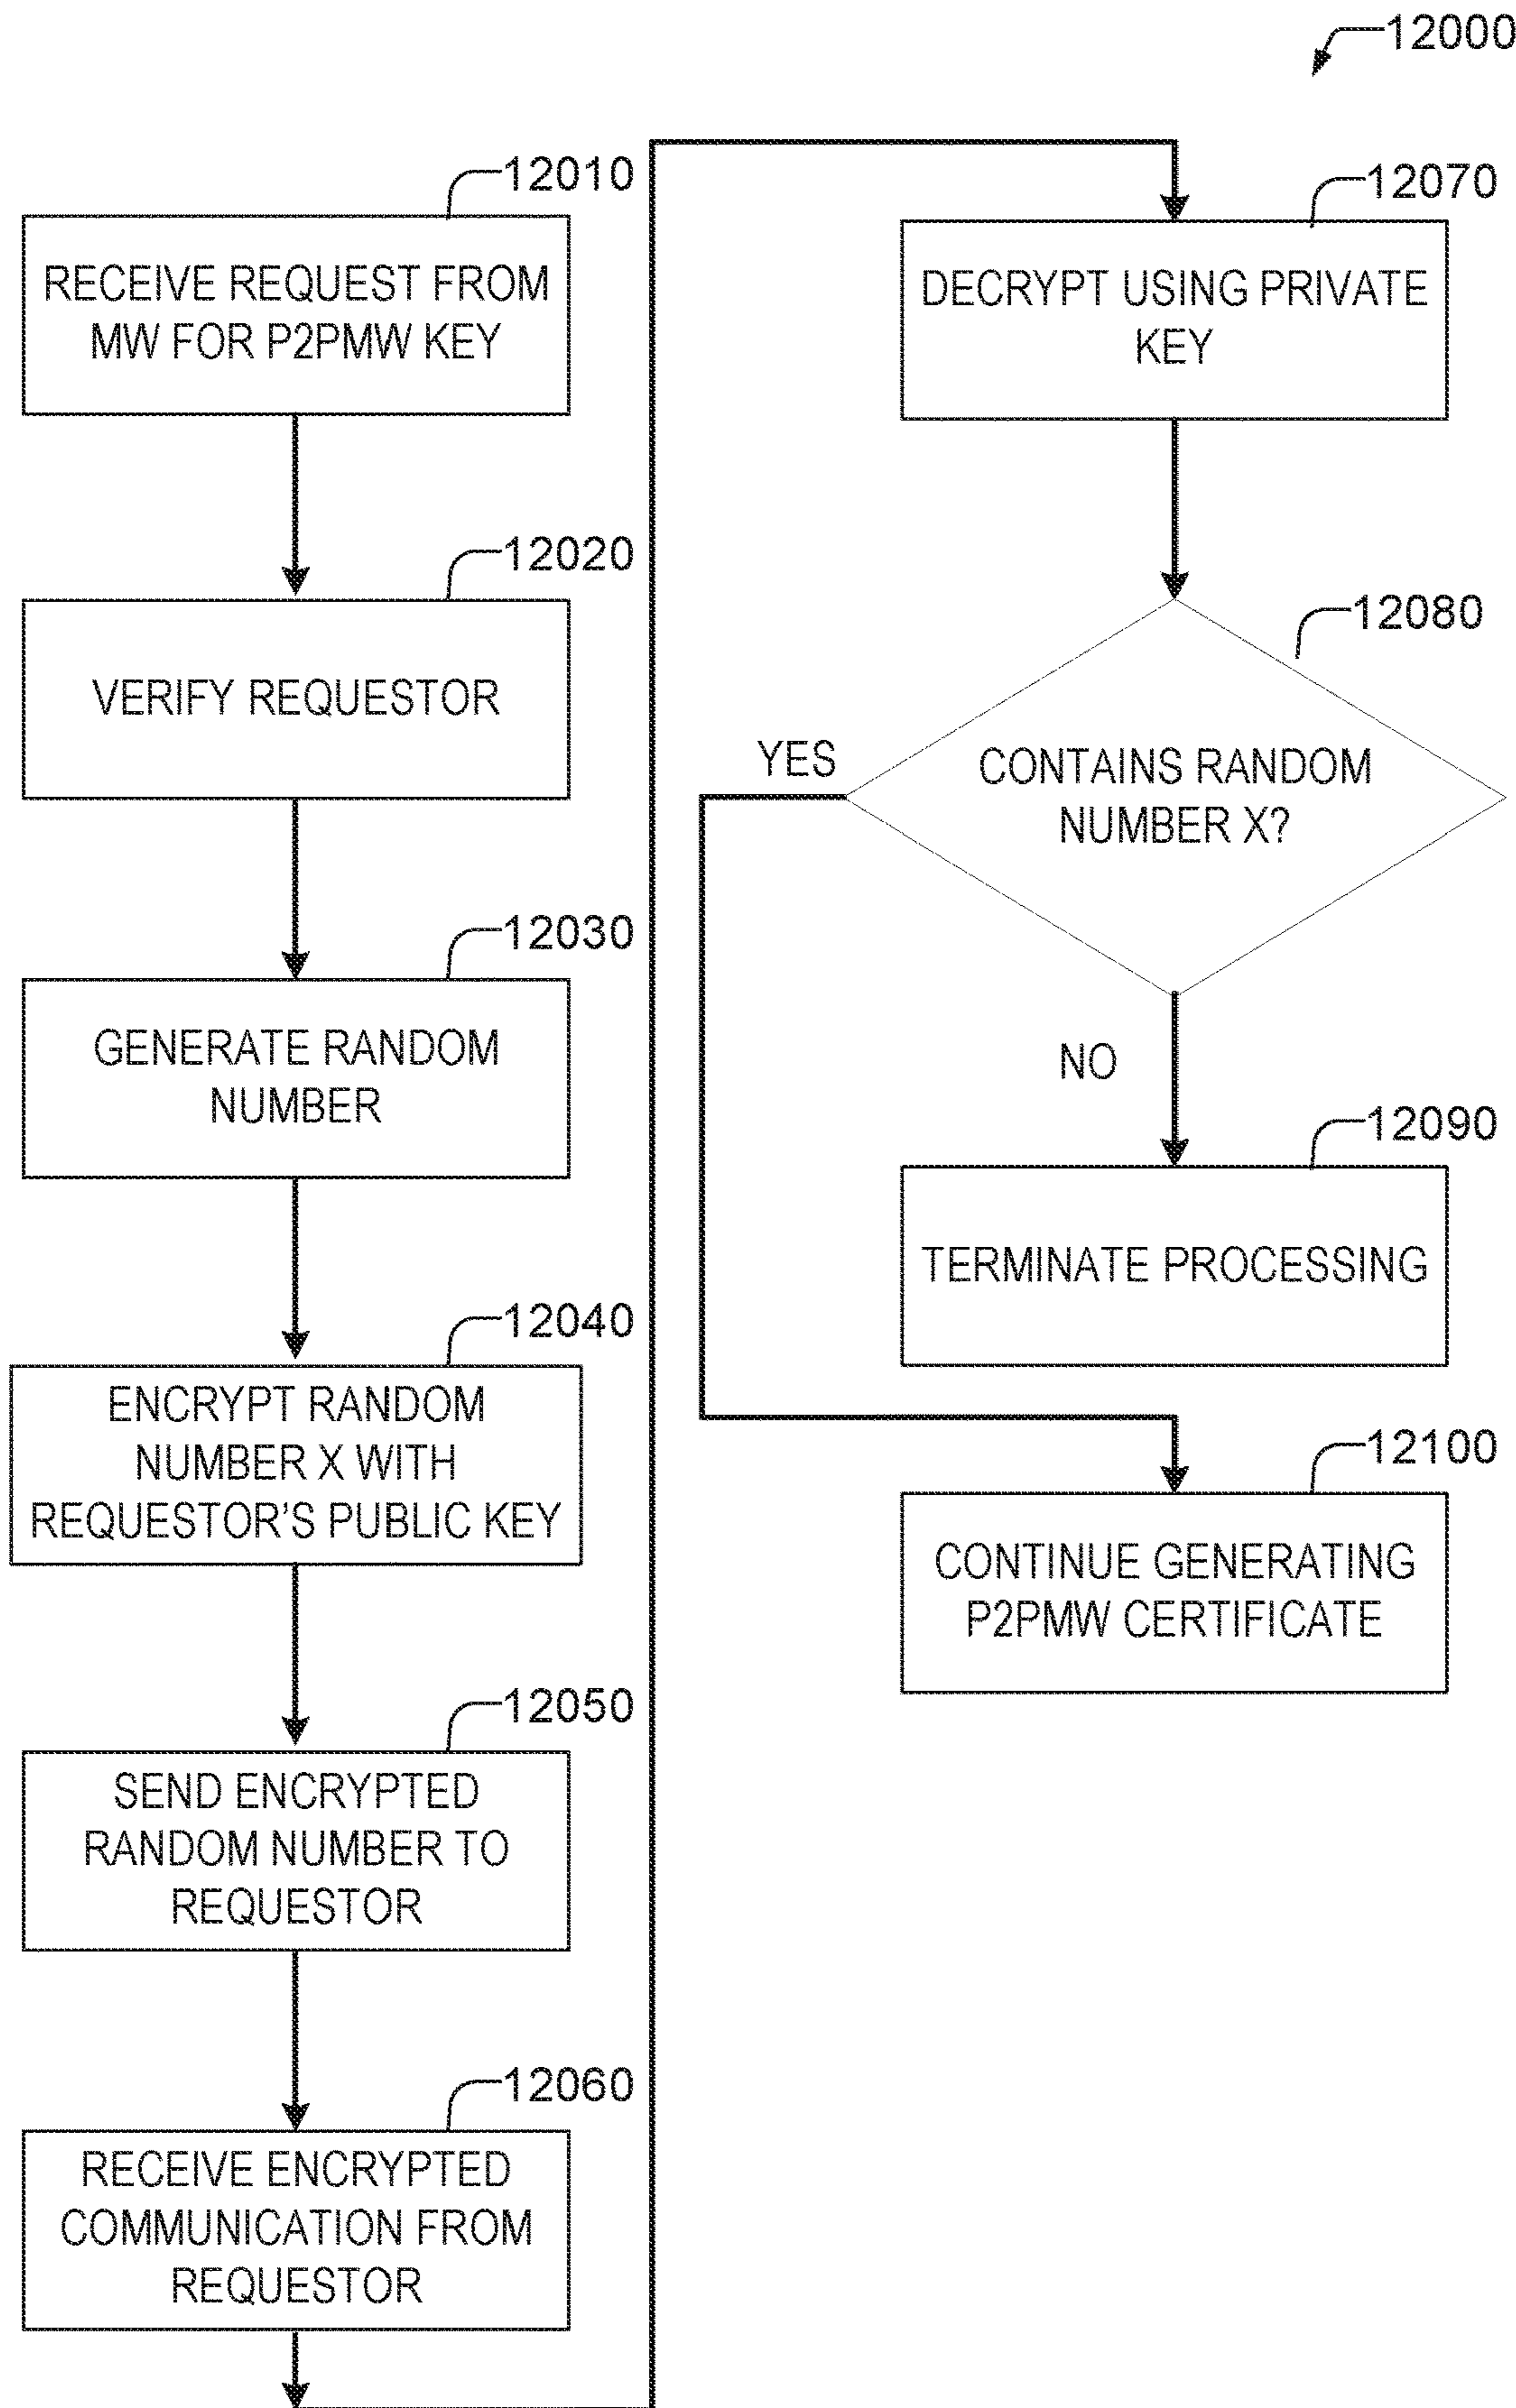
12000

12010
RECEIVE REQUEST FROM MW FOR P2PMW KEY

12020
VERIFY REQUESTOR

12030
GENERATE RANDOM NUMBER

12040
ENCRYPT RANDOM NUMBER X WITH REQUESTOR'S PUBLIC KEY

12050
SEND ENCRYPTED RANDOM NUMBER TO REQUESTOR

12060
RECEIVE ENCRYPTED COMMUNICATION FROM REQUESTOR

12070
DECRYPT USING PRIVATE KEY

12080
CONTAINS RANDOM NUMBER X?

YES

NO

12090
TERMINATE PROCESSING

12100
CONTINUE GENERATING P2PMW CERTIFICATE